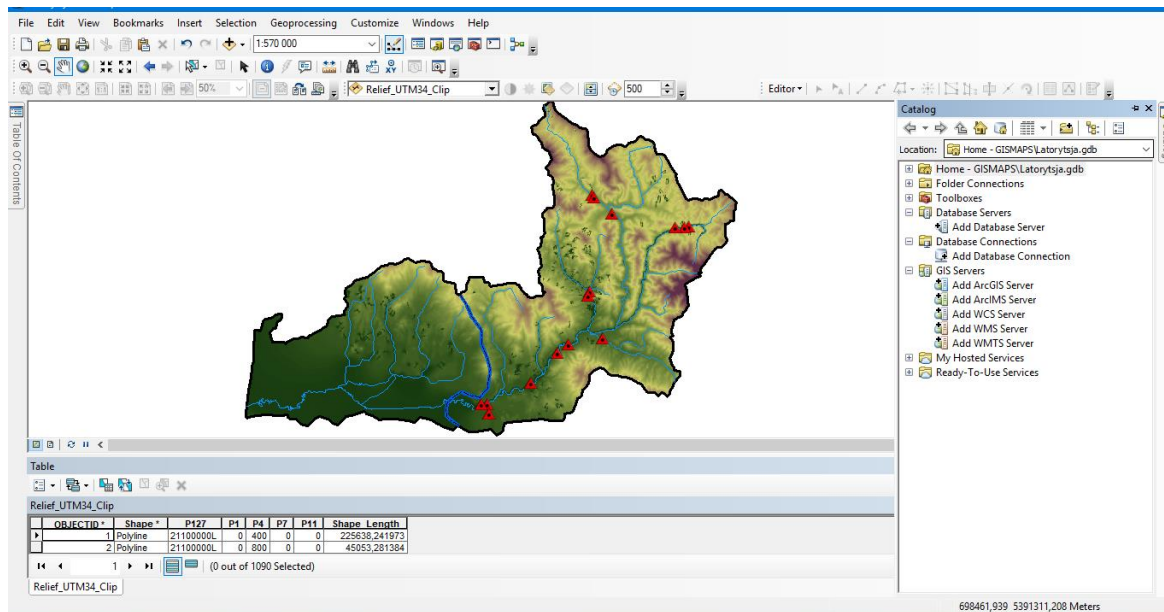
File Edit View Bookmarks Insert Selection Geoprocessing Customize Windows Help

1:570 000

50%

Relief_UTM34_Clip

500

Editor▾

Table Of Contents

Catalog

Location: Home - GISMAPS\Latorytsja.gdb

Home - GISMAPS\Latorytsja.gdb
Folder Connections
Toolboxes
Database Servers
Add Database Server
Database Connections
Add Database Connection
GIS Servers
Add ArcGIS Server
Add ArcIMS Server
Add WCS Server
Add WMS Server
Add WMTS Server
My Hosted Services
Ready-To-Use Services

Table

Relief_UTM34_Clip

| OBJECTID * | Shape * | P127 | P1 | P4 | P7 | P11 | Shape_Length |
|---|---|---|---|---|---|---|---|
| 1 | Polyline | 21100000L | 0 | 400 | 0 | 0 | 225638,241973 |
| 2 | Polyline | 21100000L | 0 | 800 | 0 | 0 | 45053,281384 |

1 (0 out of 1090 Selected)

Relief_UTM34_Clip

698461,939 5391311,208 Meters